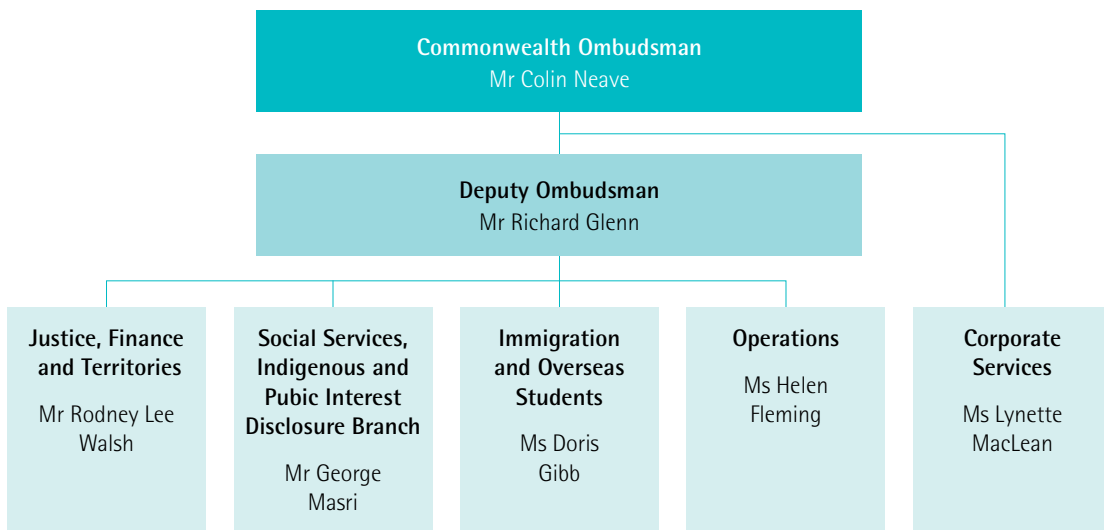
Commonwealth Ombudsman
Mr Colin Neave

Deputy Ombudsman
Mr Richard Glenn

Justice, Finance and Territories
Mr Rodney Lee Walsh

Social Services, Indigenous and Pubic Interest Disclosure Branch
Mr George Masri

Immigration and Overseas Students
Ms Doris Gibb

Operations
Ms Helen Fleming

Corporate Services
Ms Lynette MacLean